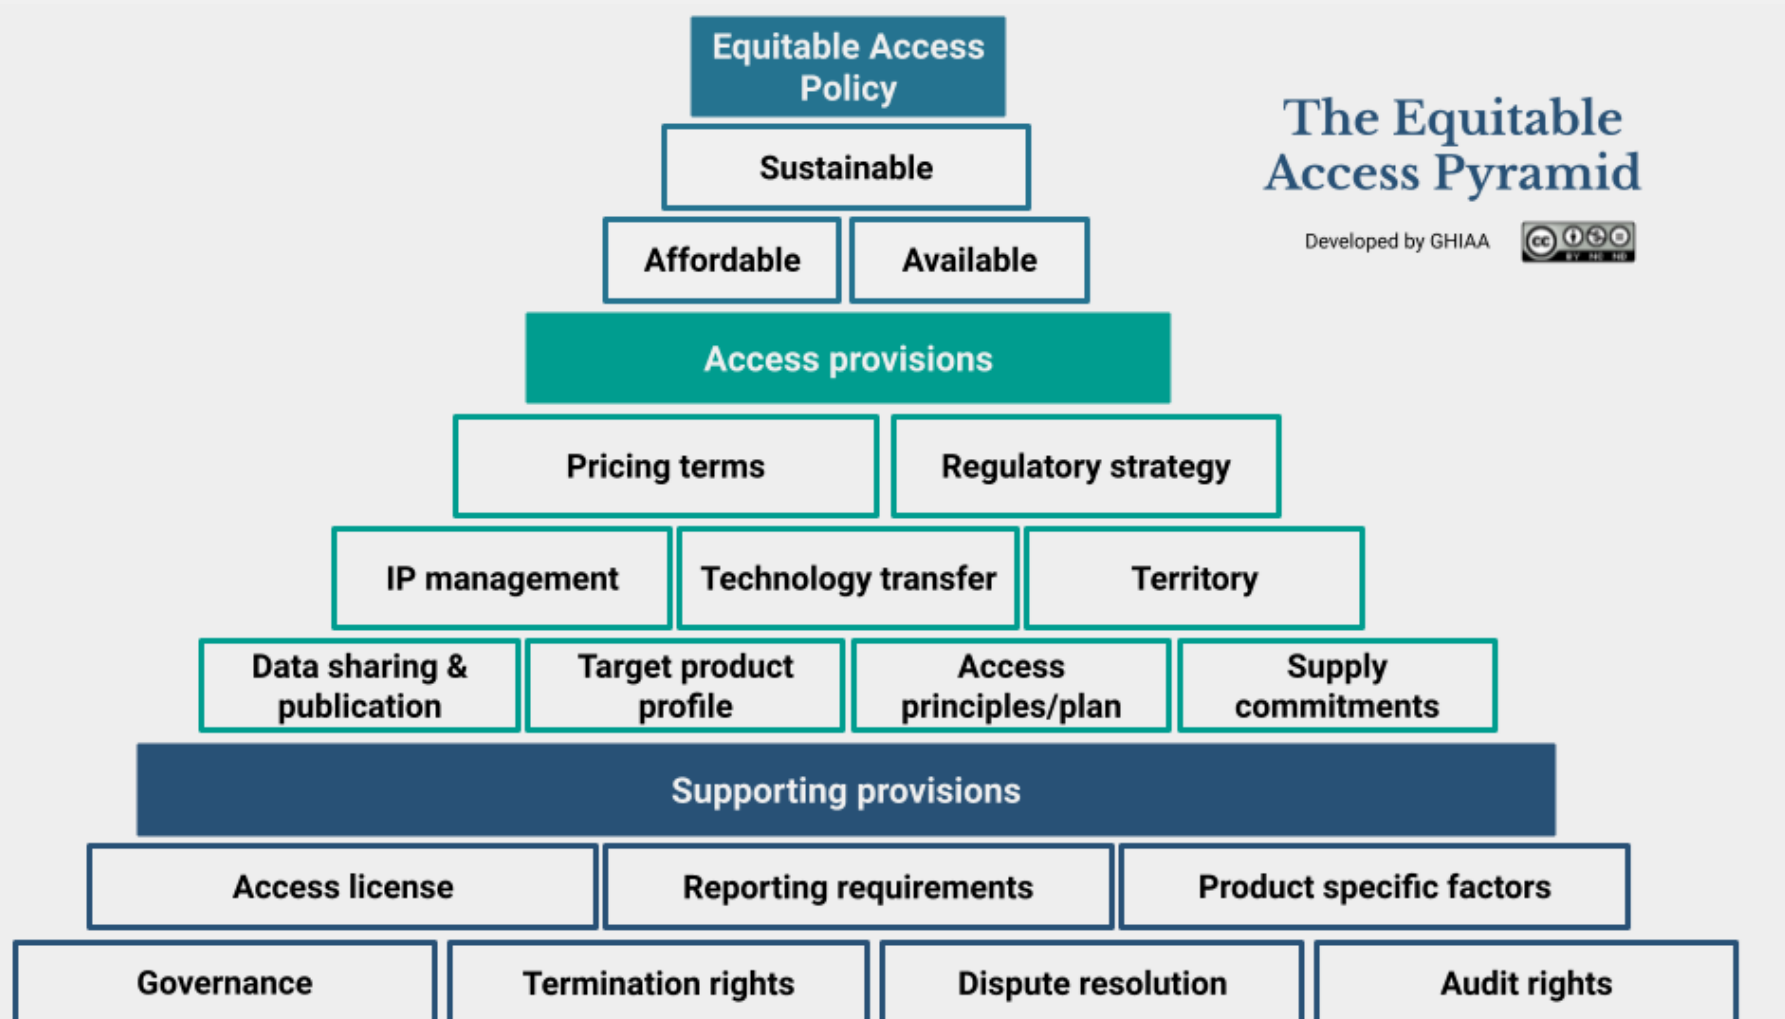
Equitable Access Policy

Sustainable

Affordable

Available

Access provisions

Pricing terms

Regulatory strategy

IP management

Technology transfer

Territory

Data sharing & publication

Target product profile

Access principles/plan

Supply commitments

Supporting provisions

Access license

Reporting requirements

Product specific factors

Governance

Termination rights

Dispute resolution

Audit rights

The Equitable Access Pyramid

Developed by GHIAA

cc BY NC ND